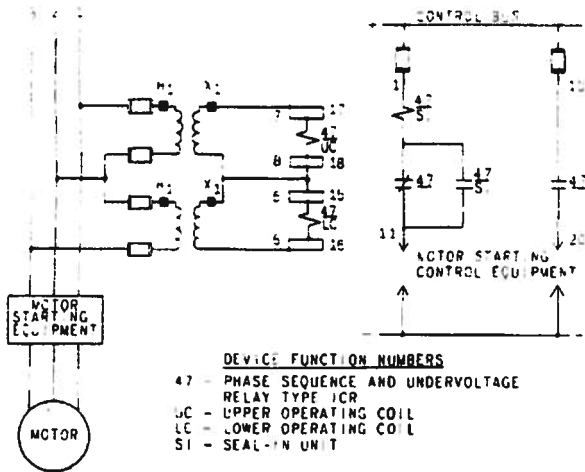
CONTROL BUS

H1 X1

17

7

47 UC

8 18

X3

H1

5 15

47 LC

5 16

1

47 SI

47

47 SI

11

MOTOR STARTING CONTROL EQUIPMENT

10

47

20

MOTOR STARTING EQUIPMENT

MOTOR

DEVICE FUNCTION NUMBERS

47 - PHASE SEQUENCE AND UNDERVOLTAGE RELAY TYPE ICR

UC - UPPER OPERATING COIL

LC - LOWER OPERATING COIL

SI - SEAL-IN UNIT